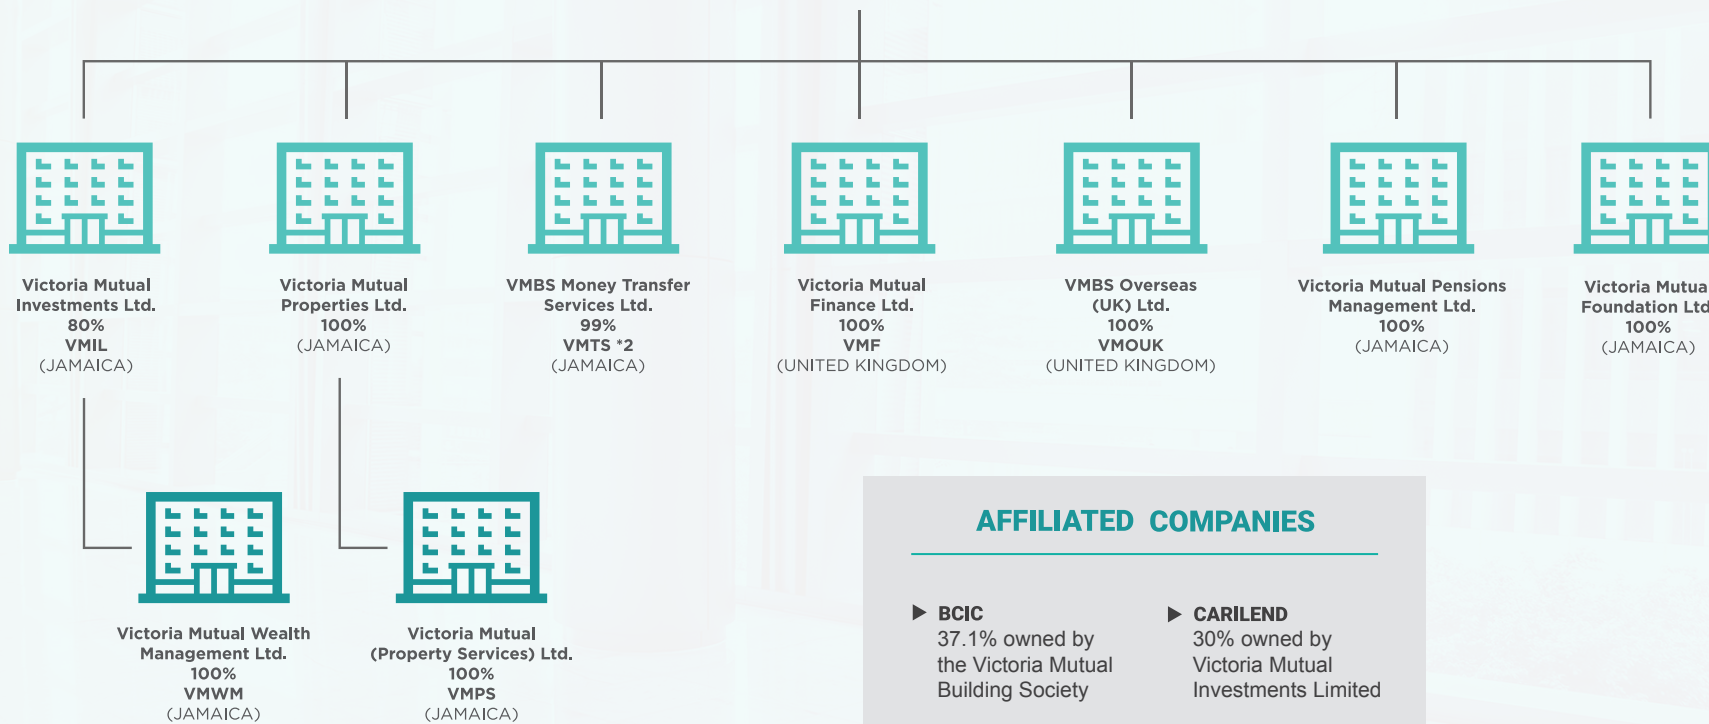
Victoria Mutual Investments Ltd.
80%
VMIL
(JAMAICA)

Victoria Mutual Properties Ltd.
100%
(JAMAICA)

VMBS Money Transfer Services Ltd.
99%
VMTS *2
(JAMAICA)

Victoria Mutual Finance Ltd.
100%
VMF
(UNITED KINGDOM)

VMBS Overseas (UK) Ltd.
100%
VMOUK
(UNITED KINGDOM)

Victoria Mutual Pensions Management Ltd.
100%
(JAMAICA)

Victoria Mutua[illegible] Foundation Ltd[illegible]
100%
(JAMAICA)

Victoria Mutual Wealth Management Ltd.
100%
VMWM
(JAMAICA)

Victoria Mutual (Property Services) Ltd.
100%
VMPS
(JAMAICA)

AFFILIATED COMPANIES

BCIC
37.1% owned by the Victoria Mutual Building Society

CARILEND
30% owned by Victoria Mutual Investments Limited